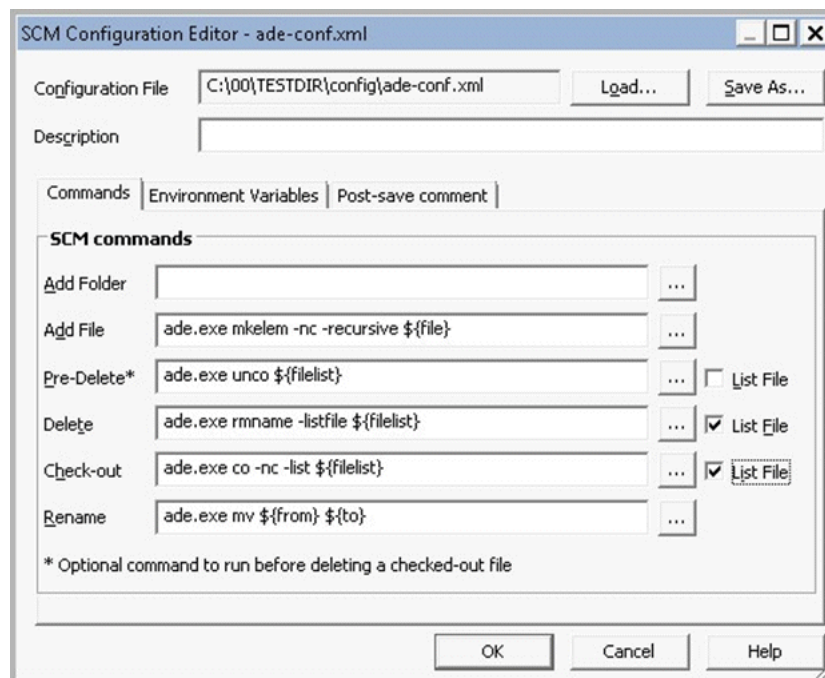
SCM Configuration Editor - ade-conf.xml

Configuration File
C:\00\TESTDIR\config\ade-conf.xml
Load...
Save As...

Description

Commands | Environment Variables | Post-save comment

SCM commands

Add Folder
...

Add File
ade.exe mkelem -nc -recursive ${file}
...

Pre-Delete*
ade.exe unco ${filelist}
...
List File

Delete
ade.exe rmname -listfile ${filelist}
...
List File

Check-out
ade.exe co -nc -list ${filelist}
...
List File

Rename
ade.exe mv ${from} ${to}
...

* Optional command to run before deleting a checked-out file

OK
Cancel
Help